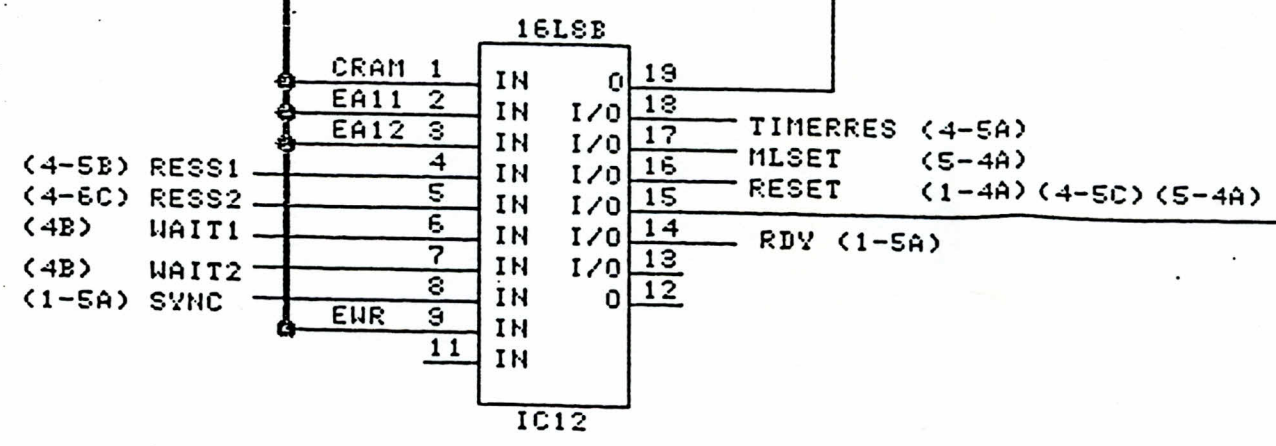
16L8B

CRAM 1 IN
EA11 2 IN
EA12 3 IN
(4-5B) RESS1 4 IN
(4-6C) RESS2 5 IN
(4B) WAIT1 6 IN
(4B) WAIT2 7 IN
(1-5A) SYNC 8 IN
EWR 9 IN
11 IN

O 19
I/O 18
I/O 17 TIMERRES (4-5A)
I/O 16 MLSET (5-4A)
I/O 15 RESET (1-4A) (4-5C) (5-4A)
I/O 14 RDY (1-5A)
I/O 13
O 12

IC12